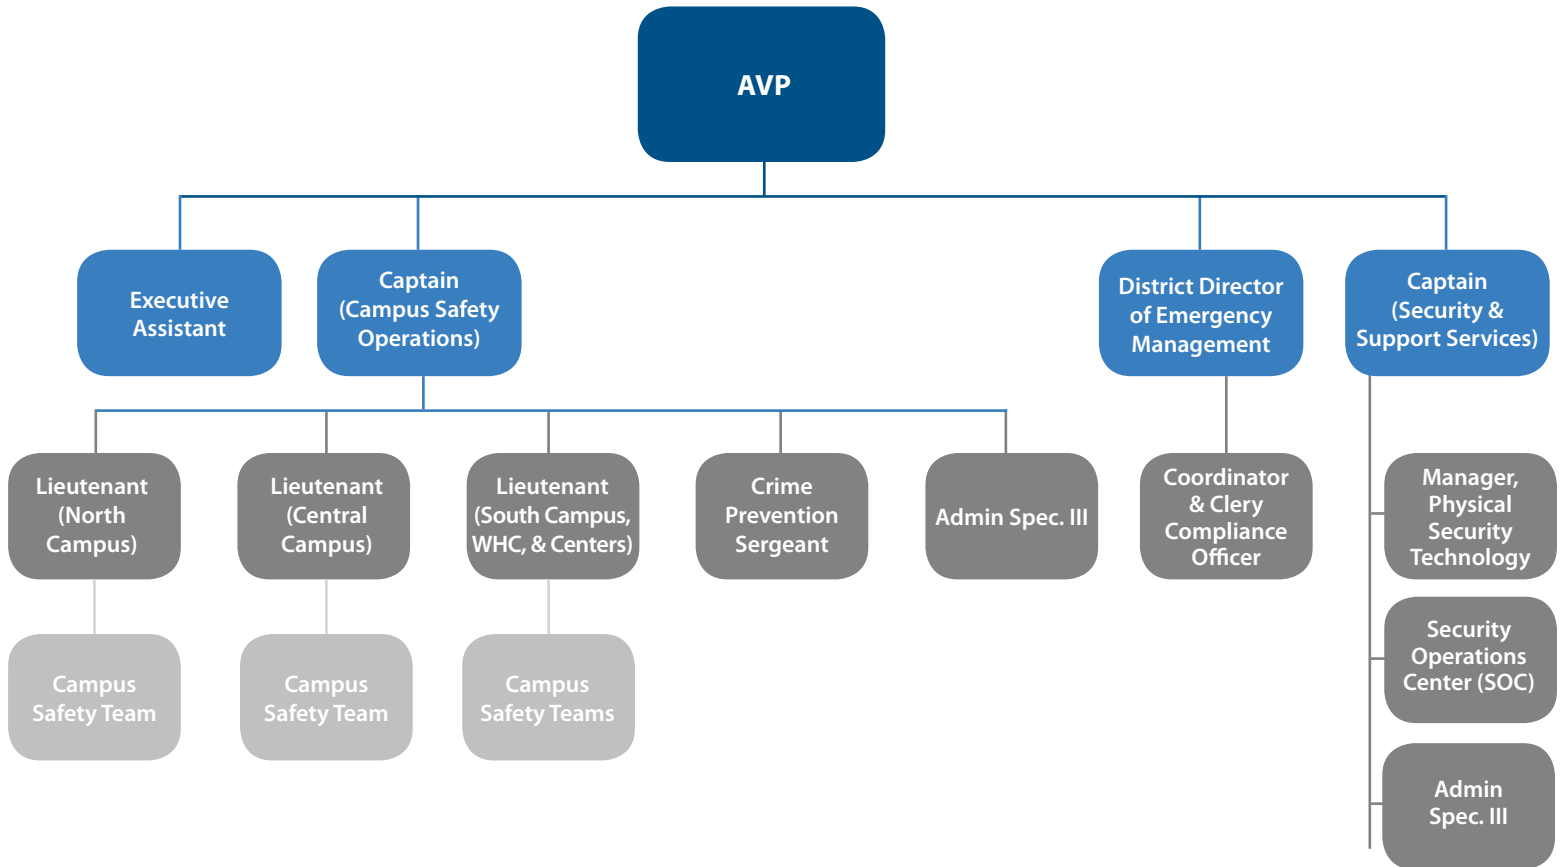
AVP

Executive Assistant

Captain (Campus Safety Operations)

District Director of Emergency Management

Captain (Security & Support Services)

Lieutenant (North Campus)

Lieutenant (Central Campus)

Lieutenant (South Campus, WHC, & Centers)

Crime Prevention Sergeant

Admin Spec. III

Coordinator & Clery Compliance Officer

Manager, Physical Security Technology

Security Operations Center (SOC)

Admin Spec. III

Campus Safety Team

Campus Safety Team

Campus Safety Teams